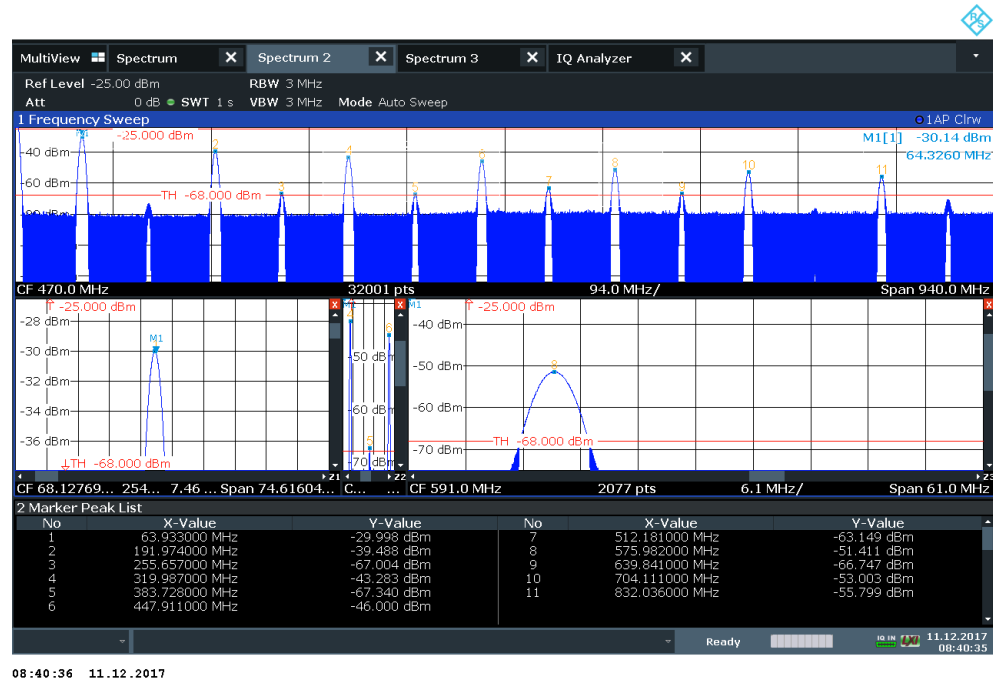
MultiView Spectrum Spectrum 2 Spectrum 3 IQ Analyzer

Ref Level -25.00 dBm RBW 3 MHz
Att 0 dB SWT 1 s VBW 3 MHz Mode Auto Sweep

1 Frequency Sweep 1AP Clrw
M1[1] -30.14 dBm
64.3260 MHz
-25.000 dBm
-40 dBm
-60 dBm
TH -68.000 dBm
-80 dBm
M1 2 3 4 5 6 7 8 9 10 11
CF 470.0 MHz 32001 pts 94.0 MHz/ Span 940.0 MHz

-25.000 dBm
-28 dBm
-30 dBm
-32 dBm
-34 dBm
-36 dBm
M1
TH -68.000 dBm
Z1
CF 68.12769... 254... 7.46 ... Span 74.61604...

M1
4 6
-50 dBm
-60 dBm
-70 dBm
5
Z2
C...

-25.000 dBm
-40 dBm
-50 dBm
-60 dBm
-70 dBm
8
TH -68.000 dBm
Z3
CF 591.0 MHz 2077 pts 6.1 MHz/ Span 61.0 MHz

2 Marker Peak List

| No | X-Value | Y-Value |
|---|---|---|
| 1 | 63.933000 MHz | -29.998 dBm |
| 2 | 191.974000 MHz | -39.488 dBm |
| 3 | 255.657000 MHz | -67.004 dBm |
| 4 | 319.987000 MHz | -43.283 dBm |
| 5 | 383.728000 MHz | -67.340 dBm |
| 6 | 447.911000 MHz | -46.000 dBm |

| No | X-Value | Y-Value |
|---|---|---|
| 7 | 512.181000 MHz | -63.149 dBm |
| 8 | 575.982000 MHz | -51.411 dBm |
| 9 | 639.841000 MHz | -66.747 dBm |
| 10 | 704.111000 MHz | -53.003 dBm |
| 11 | 832.036000 MHz | -55.799 dBm |

Ready IQ IN LXI 11.12.2017 08:40:35

08:40:36 11.12.2017